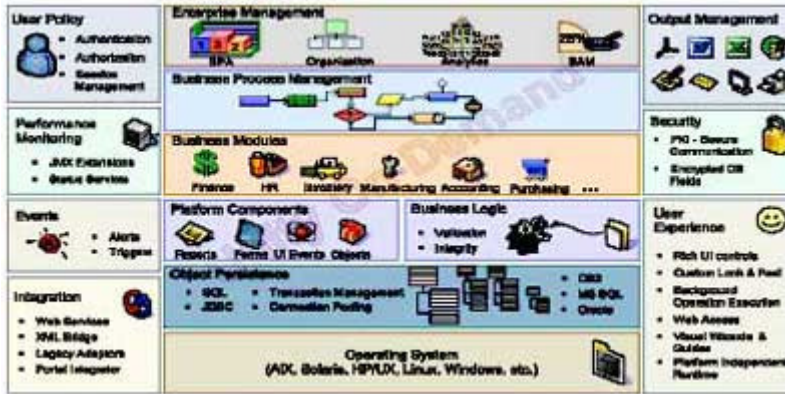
User Policy
- Authentication
- Authorization
- Session Management

Performance Monitoring
- JMX Extensions
- Status Services

Events
- Alerts
- Triggers

Integration
- Web Services
- XML Bridge
- Legacy Adaptors
- Portal Integrator

Enterprise Management
BPA
Organization
Analytics
BAM

Business Process Management

Business Modules
Finance
HR
Inventory
Manufacturing
Accounting
Purchasing
...

Platform Components
Reports
Forms
UI Events
Objects

Business Logic
- Validation
- Integrity

Object Persistence
- SQL
- JDBC
- Transaction Management
- Connection Pooling
- DB2
- MS SQL
- Oracle

Operating System
(AIX, Solaris, HP/UX, Linux, Windows, etc.)

Output Management

Security
- PKI - Secure Communication
- Encrypted DB Fields

User Experience
- Rich UI controls
- Custom Look & Feel
- Background Operation Execution
- Web Access
- Visual Wizards & Guides
- Platform Independent Runtime

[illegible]